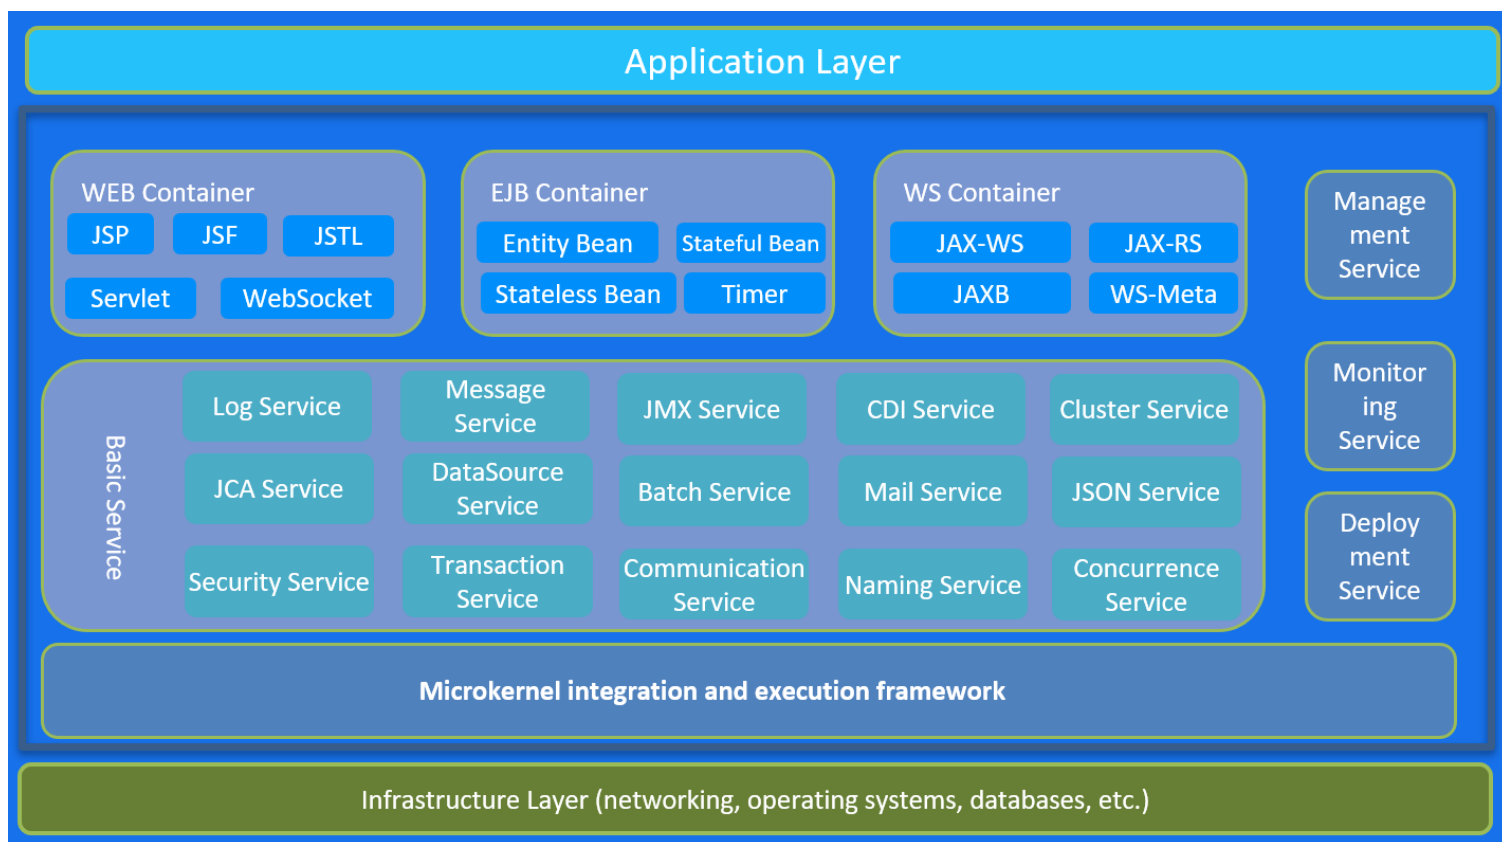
Application Layer

WEB Container
JSP
JSF
JSTL
Servlet
WebSocket

EJB Container
Entity Bean
Stateful Bean
Stateless Bean
Timer

WS Container
JAX-WS
JAX-RS
JAXB
WS-Meta

Manage ment Service

Basic Service
Log Service
Message Service
JMX Service
CDI Service
Cluster Service
JCA Service
DataSource Service
Batch Service
Mail Service
JSON Service
Security Service
Transaction Service
Communication Service
Naming Service
Concurrence Service

Monitor ing Service

Deploy ment Service

Microkernel integration and execution framework

Infrastructure Layer (networking, operating systems, databases, etc.)